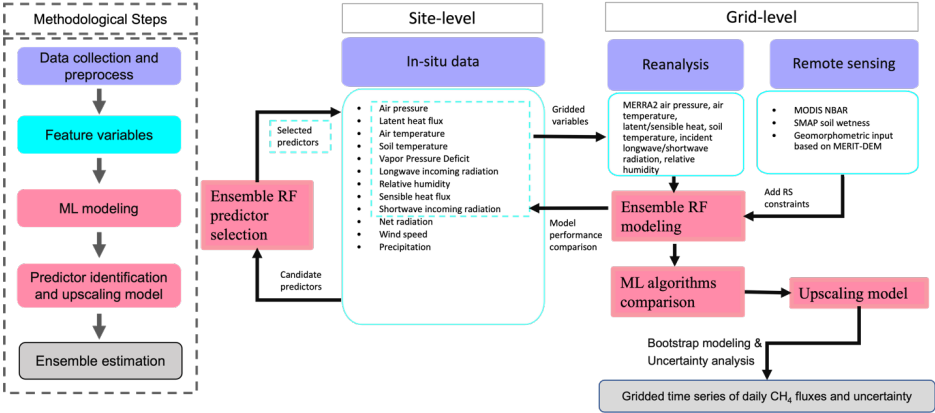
Methodological Steps

Data collection and preprocess

Feature variables

ML modeling

Predictor identification and upscaling model

Ensemble estimation

Site-level

In-situ data

- Air pressure
- Latent heat flux
- Air temperature
- Soil temperature
- Vapor Pressure Deficit
- Longwave incoming radiation
- Relative humidity
- Sensible heat flux
- Shortwave incoming radiation
- Net radiation
- Wind speed
- Precipitation

Selected predictors

Ensemble RF predictor selection

Candidate predictors

Gridded variables

Model performance comparison

Grid-level

Reanalysis

MERRA2 air pressure, air temperature, latent/sensible heat, soil temperature, incident longwave/shortwave radiation, relative humidity

Remote sensing

- MODIS NBAR
- SMAP soil wetness
- Geomorphometric input based on MERIT-DEM

Add RS constraints

Ensemble RF modeling

ML algorithms comparison

Upscaling model

Bootstrap modeling & Uncertainty analysis

Gridded time series of daily $CH_4$ fluxes and uncertainty